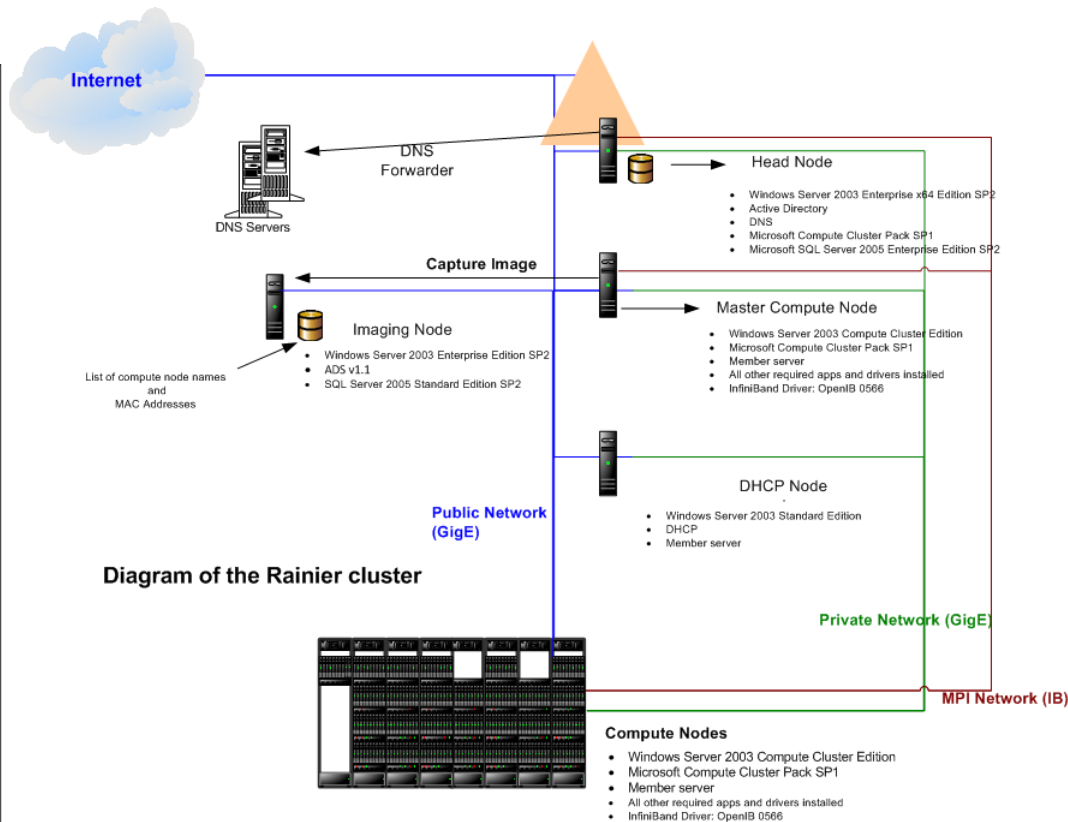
Internet

DNS Forwarder

DNS Servers

Head Node

- Windows Server 2003 Enterprise x64 Edition SP2
- Active Directory
- DNS
- Microsoft Compute Cluster Pack SP1
- Microsoft SQL Server 2005 Enterprise Edition SP2

Capture Image

Master Compute Node

- Windows Server 2003 Compute Cluster Edition
- Microsoft Compute Cluster Pack SP1
- Member server
- All other required apps and drivers installed
- InfiniBand Driver: OpenIB 0566

Imaging Node

- Windows Server 2003 Enterprise Edition SP2
- ADS v1.1
- SQL Server 2005 Standard Edition SP2

List of compute node names and MAC Addresses

DHCP Node

- Windows Server 2003 Standard Edition
- DHCP
- Member server

Public Network (GigE)

Diagram of the Rainier cluster

Private Network (GigE)

MPI Network (IB)

Compute Nodes

- Windows Server 2003 Compute Cluster Edition
- Microsoft Compute Cluster Pack SP1
- Member server
- All other required apps and drivers installed
- InfiniBand Driver: OpenIB 0566